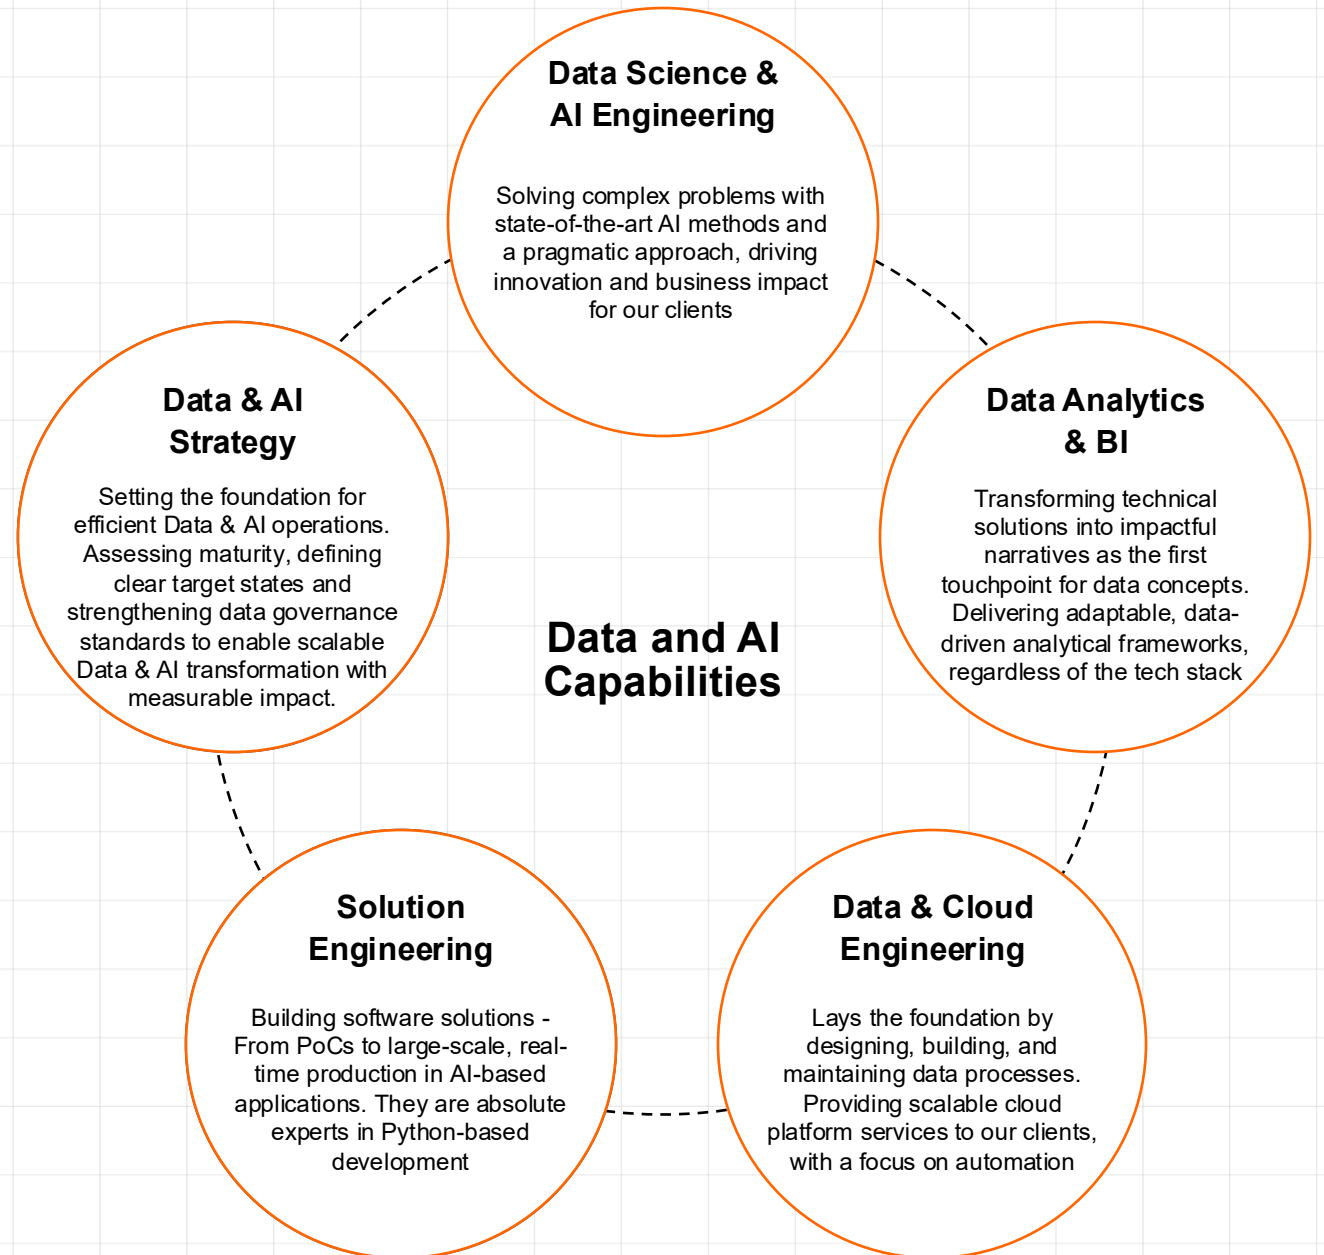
Data Science & AI Engineering

Solving complex problems with state-of-the-art AI methods and a pragmatic approach, driving innovation and business impact for our clients

Data & AI Strategy

Setting the foundation for efficient Data & AI operations. Assessing maturity, defining clear target states and strengthening data governance standards to enable scalable Data & AI transformation with measurable impact.

Data Analytics & BI

Transforming technical solutions into impactful narratives as the first touchpoint for data concepts. Delivering adaptable, data-driven analytical frameworks, regardless of the tech stack

Data and AI Capabilities

Solution Engineering

Building software solutions - From PoCs to large-scale, real-time production in AI-based applications. They are absolute experts in Python-based development

Data & Cloud Engineering

Lays the foundation by designing, building, and maintaining data processes. Providing scalable cloud platform services to our clients, with a focus on automation